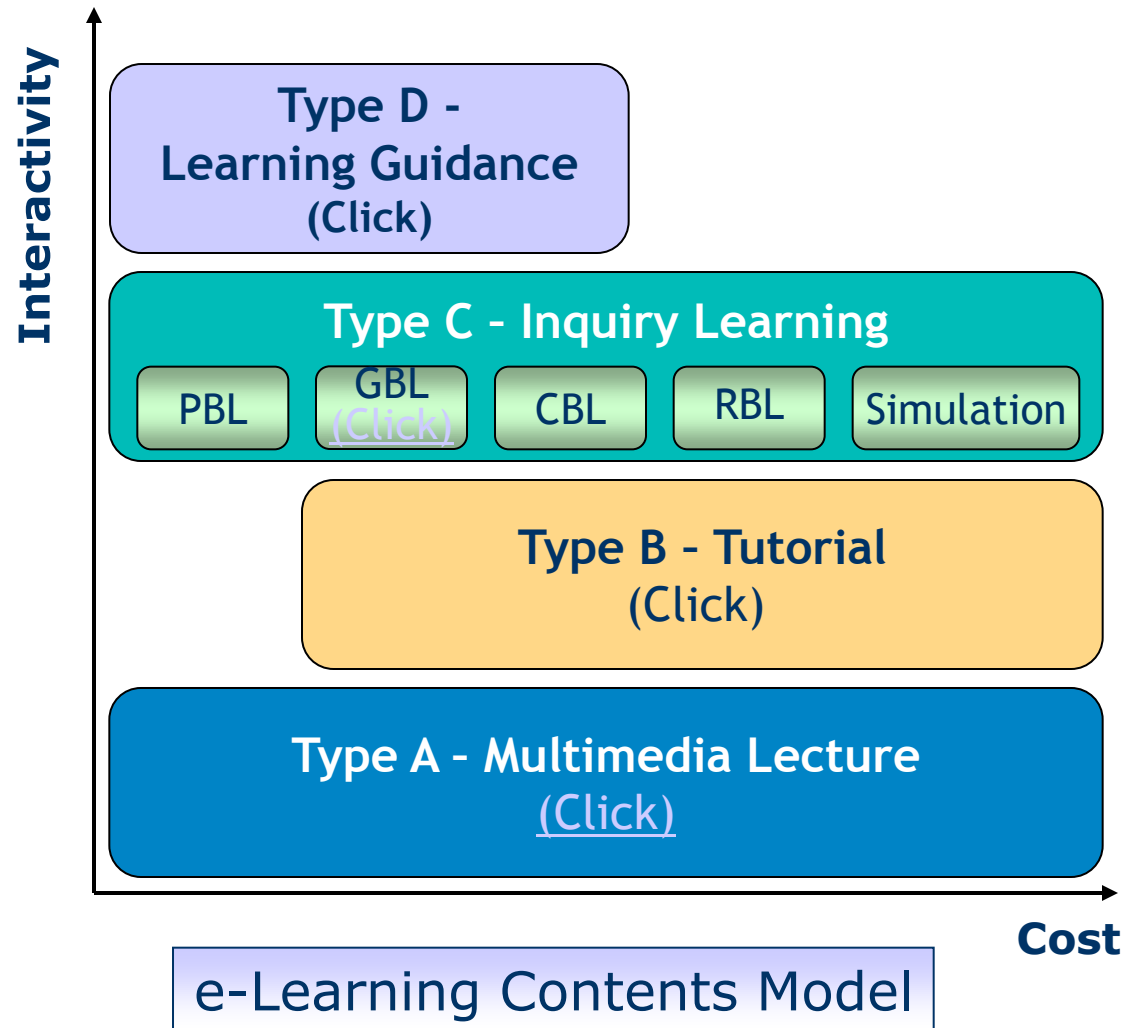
Interactivity

Type D - Learning Guidance (Click)

Type C - Inquiry Learning

PBL

GBL (Click)

CBL

RBL

Simulation

Type B - Tutorial (Click)

Type A - Multimedia Lecture (Click)

Cost

e-Learning Contents Model